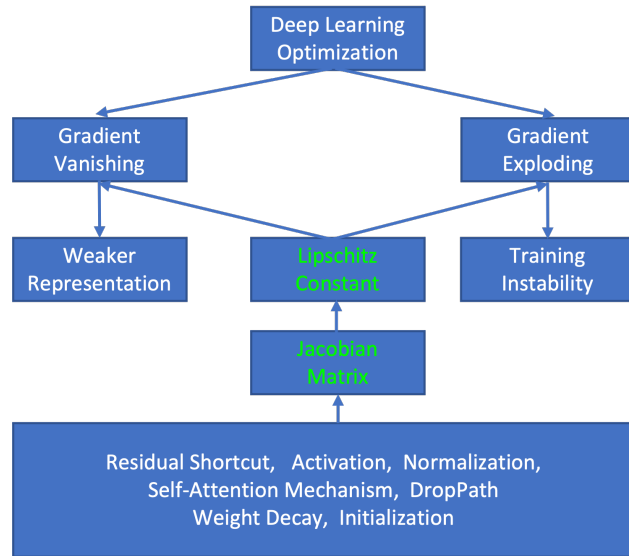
Deep Learning Optimization

Gradient Vanishing

Gradient Exploding

Weaker Representation

Lipschitz Constant

Training Instability

Jacobian Matrix

Residual Shortcut, Activation, Normalization, Self-Attention Mechanism, DropPath Weight Decay, Initialization